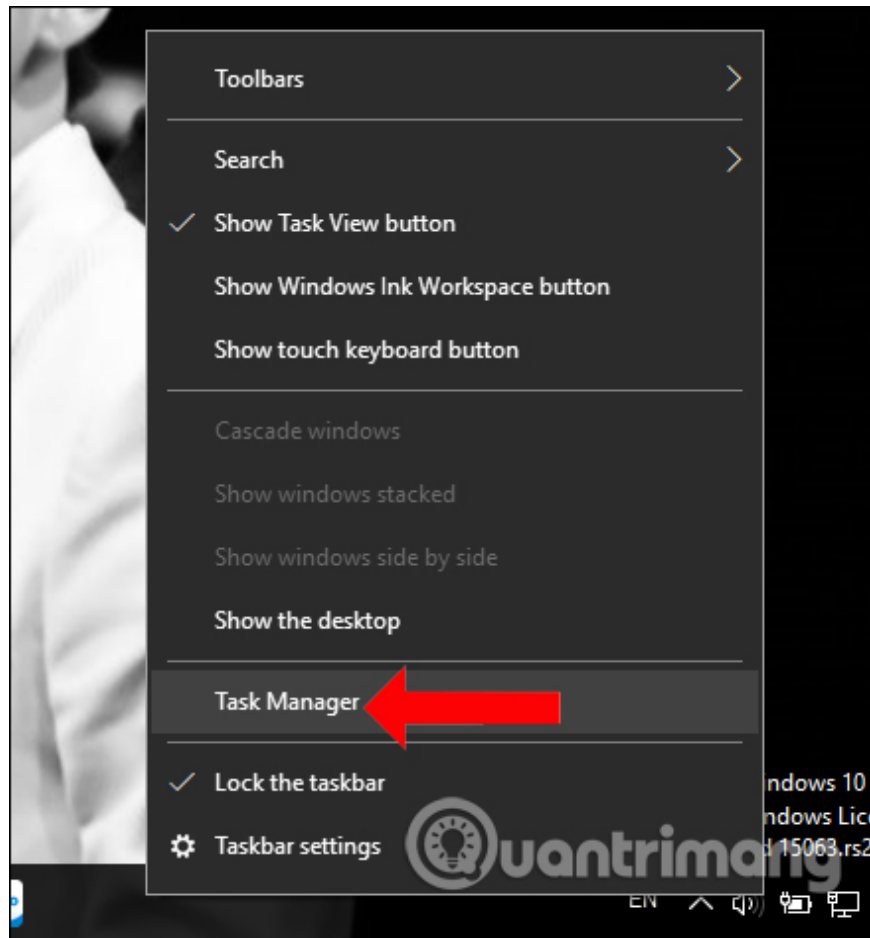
Toolbars

Search

Show Task View button

Show Windows Ink Workspace button

Show touch keyboard button

Cascade windows

Show windows stacked

Show windows side by side

Show the desktop

Task Manager

Lock the taskbar

Taskbar settings

ndows 10
ndows Lic
d 15063.rs2

Quantrimang

EN